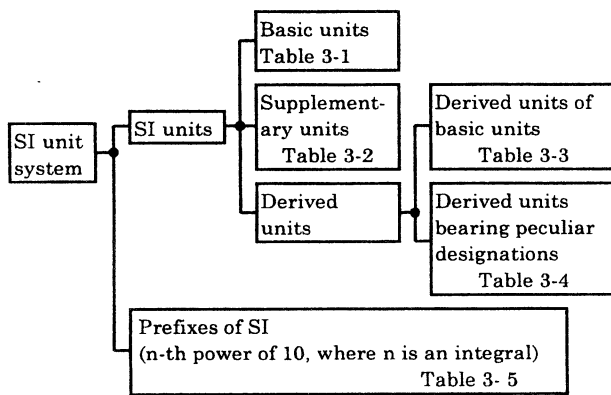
SI unit system

SI units

Basic units
Table 3-1

Supplementary units
Table 3-2

Derived units

Derived units of basic units
Table 3-3

Derived units bearing peculiar designations
Table 3-4

Prefixes of SI
(n-th power of 10, where n is an integral)
Table 3- 5